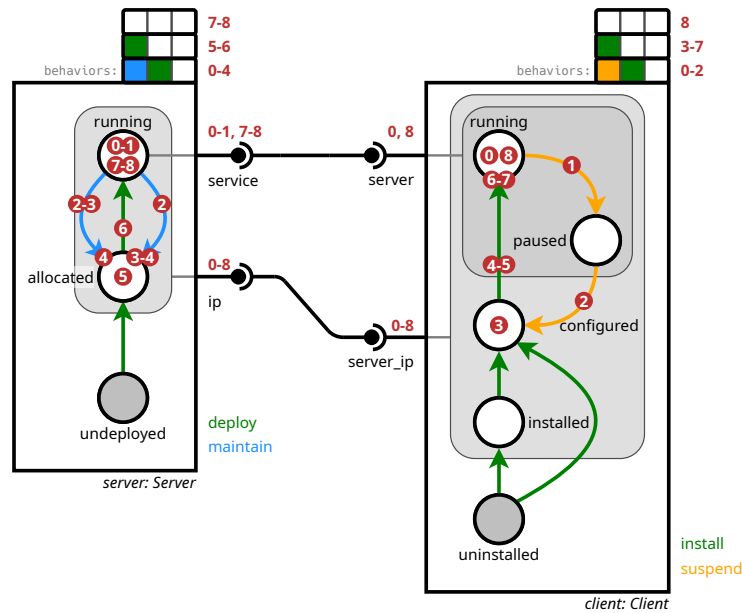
7-8
5-6
behaviors:
0-4

running
0-1
7-8
2-3
2
6
4
3-4
allocated
5
undeployed

0-1, 7-8
service
0-8
ip

deploy
maintain

server: Server

8
3-7
behaviors:
0-2

0, 8
server
0-8
server_ip

running
0
8
6-7
1
paused
4-5
2
3
configured
installed
uninstalled

install
suspend

client: Client